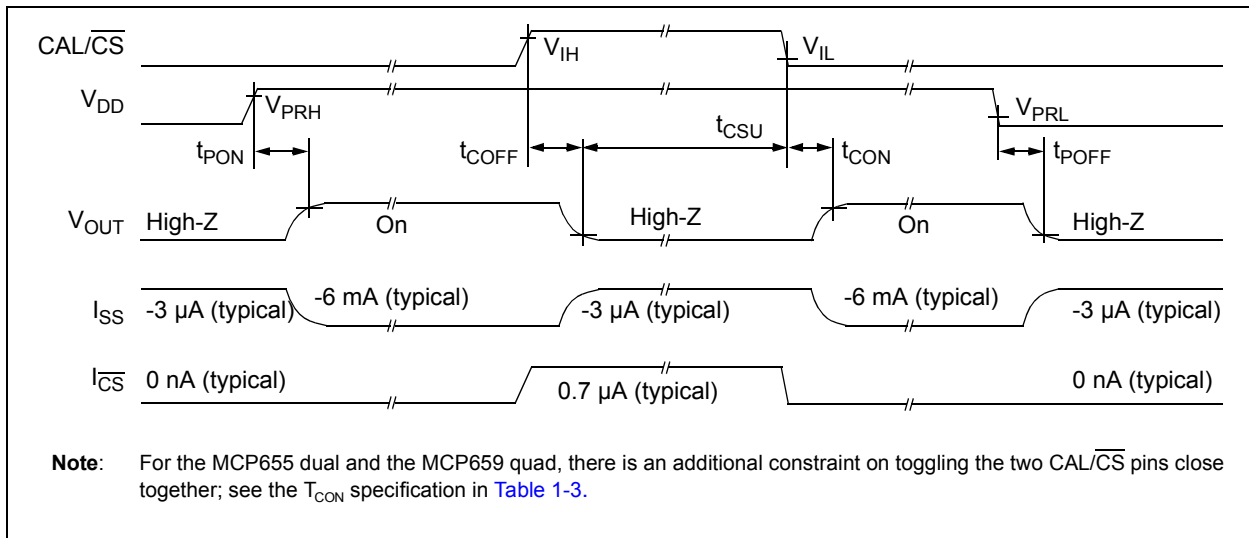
CAL/$\overline{CS}$

$V_{IH}$

$V_{IL}$

$V_{DD}$

$V_{PRH}$

$V_{PRL}$

$t_{PON}$

$t_{COFF}$

$t_{CSU}$

$t_{CON}$

$t_{POFF}$

$V_{OUT}$ High-Z On High-Z On High-Z

$I_{SS}$ -3 µA (typical) -6 mA (typical) -3 µA (typical) -6 mA (typical) -3 µA (typical)

$I_{\overline{CS}}$ 0 nA (typical) 0.7 µA (typical) 0 nA (typical)

**Note**: For the MCP655 dual and the MCP659 quad, there is an additional constraint on toggling the two CAL/$\overline{CS}$ pins close together; see the $T_{CON}$ specification in Table 1-3.